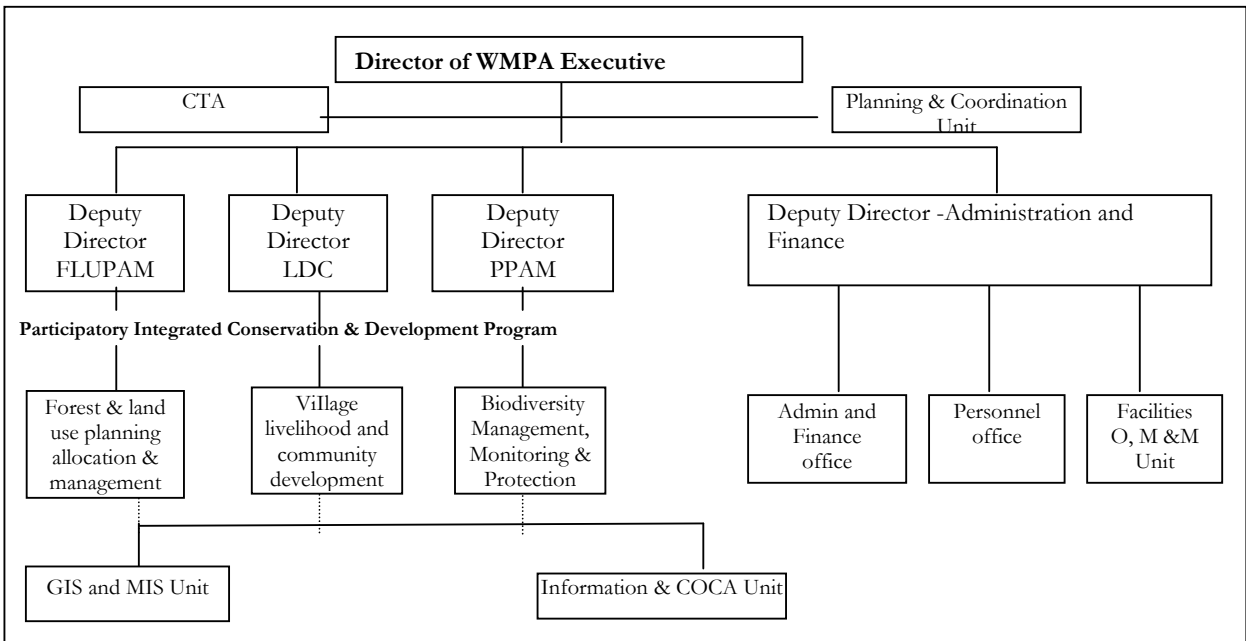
Director of WMPA Executive

CTA

Planning & Coordination Unit

Deputy Director FLUPAM

Deputy Director LDC

Deputy Director PPAM

Deputy Director -Administration and Finance

Participatory Integrated Conservation & Development Program

Forest & land use planning allocation & management

ViIlage livelihood and community development

Biodiversity Management, Monitoring & Protection

Admin and Finance office

Personnel office

Facilities O, M &M Unit

GIS and MIS Unit

Information & COCA Unit